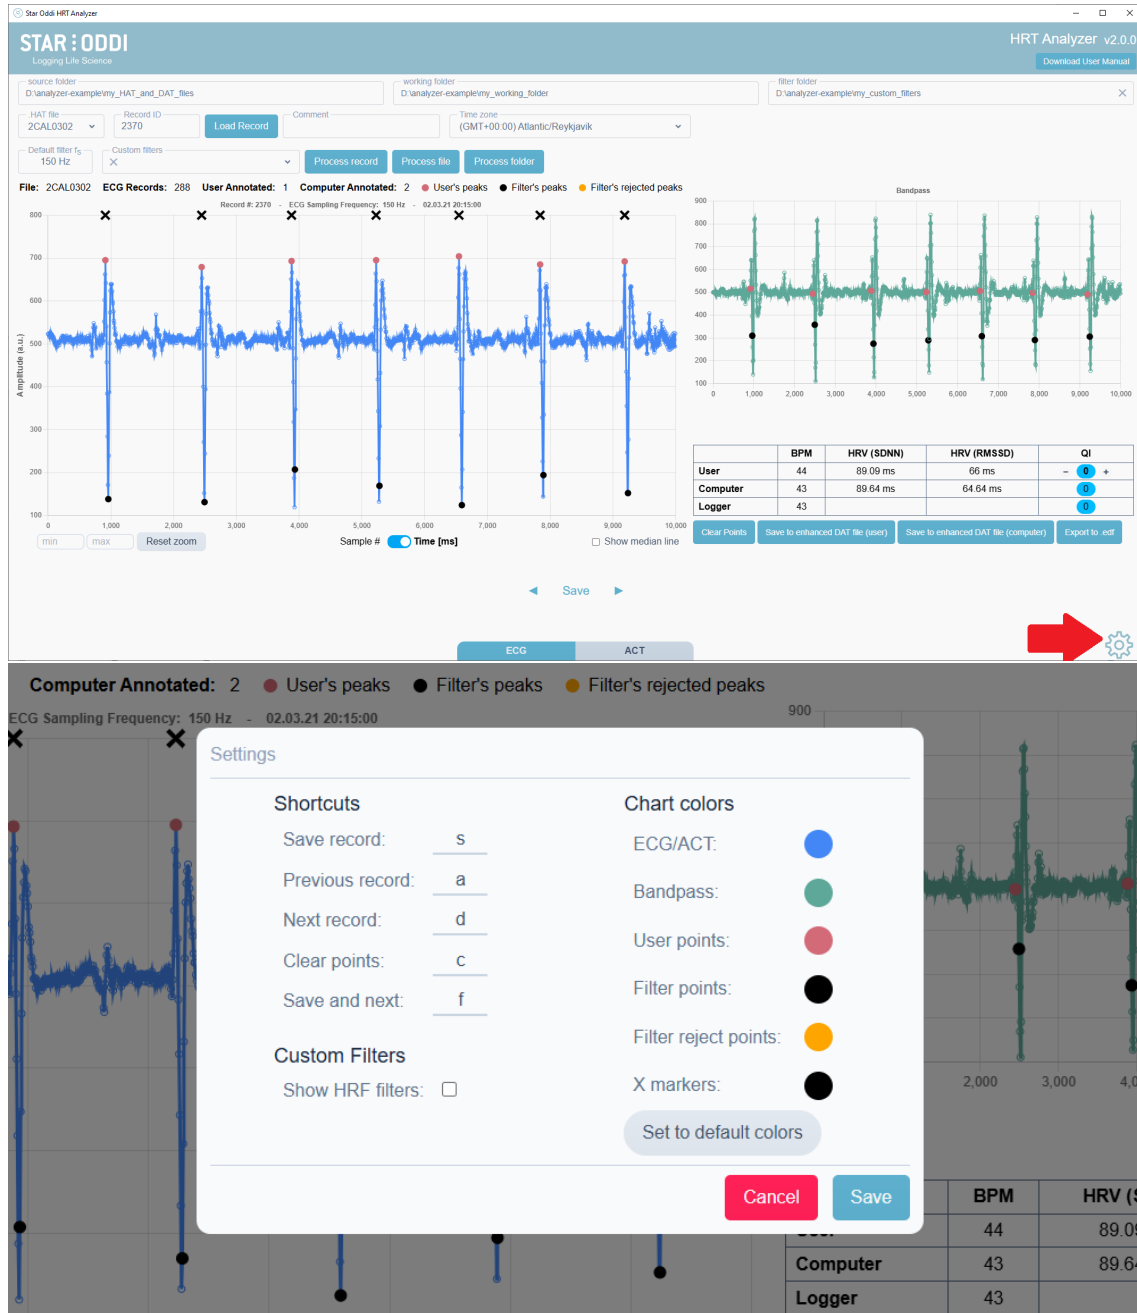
Star Oddi HRT Analyzer

STAR:ODDI
Logging Life Science

HRT Analyzer v2.0.0
Download User Manual

source folder
D:\analyzer-example\my_HAT_and_DAT_files

working folder
D:\analyzer-example\my_working_folder

filter folder
D:\analyzer-example\my_custom_filters

HAT file
2CAL0302

Record ID
2370

Load Record

Comment

Time zone
(GMT+00:00) Atlantic/Reykjavik

Default filter $f_S$
150 Hz

Custom filters

Process record | Process file | Process folder

File: 2CAL0302 ECG Records: 288 User Annotated: 1 Computer Annotated: 2 User's peaks Filter's peaks Filter's rejected peaks

Record #: 2370 - ECG Sampling Frequency: 150 Hz - 02.03.21 20:15:00

Amplitude (a.u.)

800 700 600 500 400 300 200 100

0 1,000 2,000 3,000 4,000 5,000 6,000 7,000 8,000 9,000 10,000

min max Reset zoom

Sample # Time [ms]

Show median line

Bandpass

900 800 700 600 500 400 300 200 100

0 1,000 2,000 3,000 4,000 5,000 6,000 7,000 8,000 9,000 10,000

| | BPM | HRV (SDNN) | HRV (RMSSD) | QI |
|---|---|---|---|---|
| User | 44 | 89.09 ms | 66 ms | – 0 + |
| Computer | 43 | 89.64 ms | 64.64 ms | 0 |
| Logger | 43 | | | 0 |

Clear Points | Save to enhanced DAT file (user) | Save to enhanced DAT file (computer) | Export to .edf

◄ Save ►

ECG ACT

Computer Annotated: 2 User's peaks Filter's peaks Filter's rejected peaks

ECG Sampling Frequency: 150 Hz - 02.03.21 20:15:00

900

Settings

Shortcuts
Save record: s
Previous record: a
Next record: d
Clear points: c
Save and next: f

Custom Filters
Show HRF filters:

Chart colors
ECG/ACT:
Bandpass:
User points:
Filter points:
Filter reject points:
X markers:

Set to default colors

Cancel Save

2,000 3,000 4,0

| BPM | HRV ( |
|---|---|
| 44 | 89.0 |
| Computer 43 | 89.6 |
| Logger 43 | |